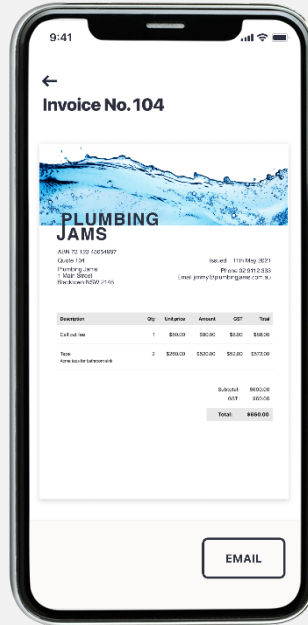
9:41

←

Invoice No. 104

PLUMBING JAMS

ABN 73 132 40654897
Quote 104
Plumbing Jams
1 Main Street
Blacktown NSW 2148

Issued 11th May 2021
Phone 02 9112 533
Email jimmy@plumbingjams.com.au

| Description | Qty | Unit price | Amount | GST | Total |
|---|---|---|---|---|---|
| Call out fee | 1 | $80.00 | $80.00 | $8.00 | $88.00 |
| Taps
Acme taps for bathroom sink | 2 | $260.00 | $520.00 | $52.00 | $572.00 |

Subtotal: $600.00
GST: $60.00
Total: $660.00

EMAIL